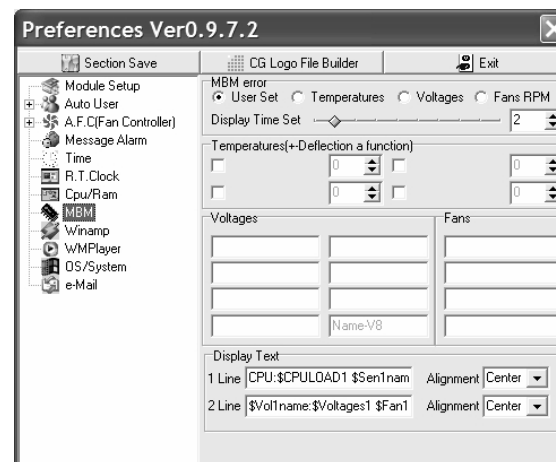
Preferences Ver0.9.7.2

Section Save
CG Logo File Builder
Exit

Module Setup
Auto User
A.F.C(Fan Controller)
Message Alarm
Time
R.T.Clock
Cpu/Ram
MBM
Winamp
WMPlayer
OS/System
e-Mail

MBM error
User Set
Temperatures
Voltages
Fans RPM
Display Time Set
2

Temperatures(+-Deflection a function)
0
0
0
0

Voltages
Name-V8

Fans

Display Text
1 Line CPU:$CPULOAD1 $Sen1nam
Alignment Center
2 Line $Vol1name:$Voltages1 $Fan1
Alignment Center